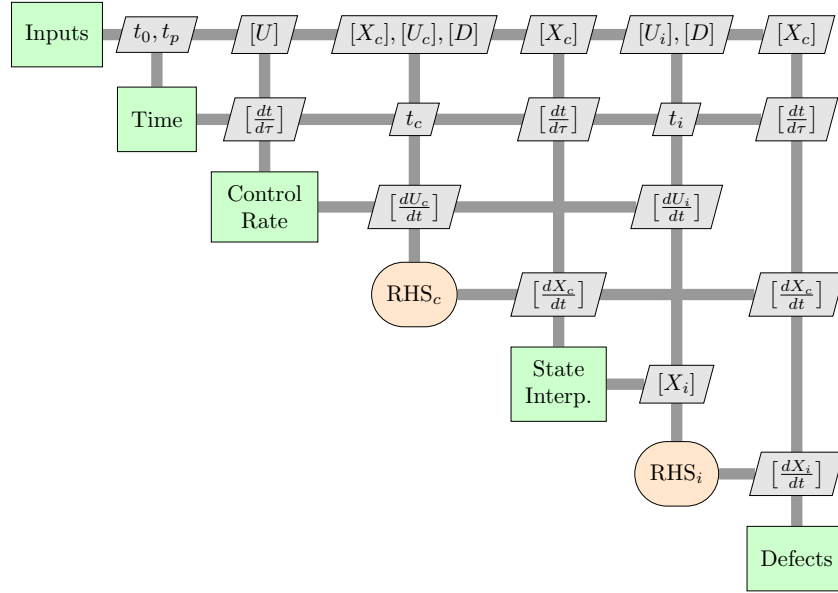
Inputs

$t_0, t_p$

$[U]$

$[X_c], [U_c], [D]$

$[X_c]$

$[U_i], [D]$

$[X_c]$

Time

$\left[\frac{dt}{d\tau}\right]$

$t_c$

$\left[\frac{dt}{d\tau}\right]$

$t_i$

$\left[\frac{dt}{d\tau}\right]$

Control Rate

$\left[\frac{dU_c}{dt}\right]$

$\left[\frac{dU_i}{dt}\right]$

$\text{RHS}_c$

$\left[\frac{dX_c}{dt}\right]$

$\left[\frac{dX_c}{dt}\right]$

State Interp.

$[X_i]$

$\text{RHS}_i$

$\left[\frac{dX_i}{dt}\right]$

Defects